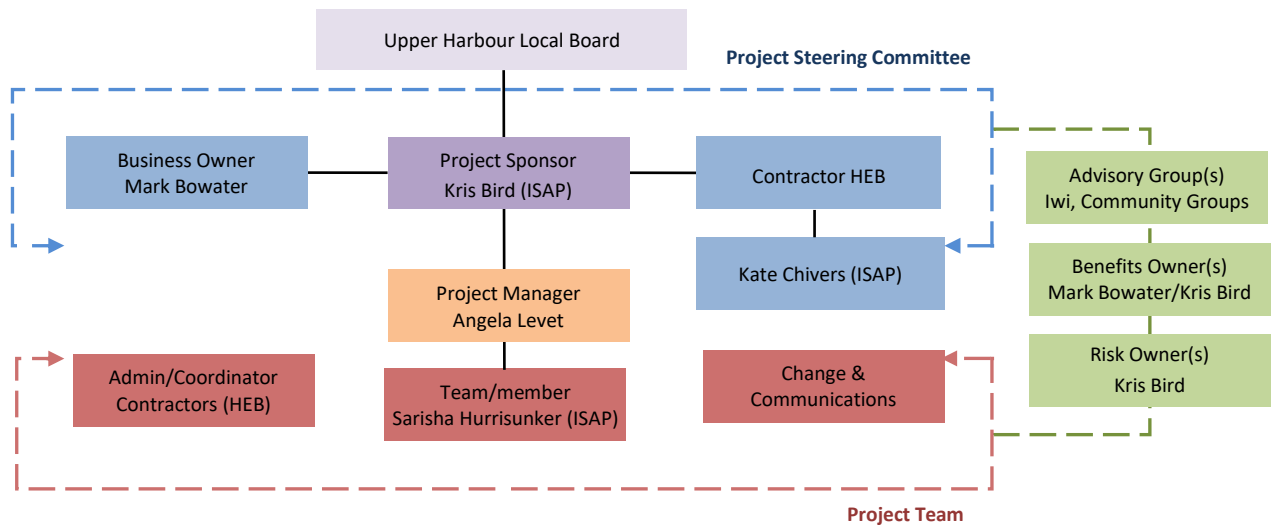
Upper Harbour Local Board

Project Steering Committee

Business Owner
Mark Bowater

Project Sponsor
Kris Bird (ISAP)

Contractor HEB

Kate Chivers (ISAP)

Advisory Group(s)
Iwi, Community Groups

Benefits Owner(s)
Mark Bowater/Kris Bird

Risk Owner(s)
Kris Bird

Project Manager
Angela Levet

Admin/Coordinator
Contractors (HEB)

Team/member
Sarisha Hurrisunker (ISAP)

Change &
Communications

Project Team